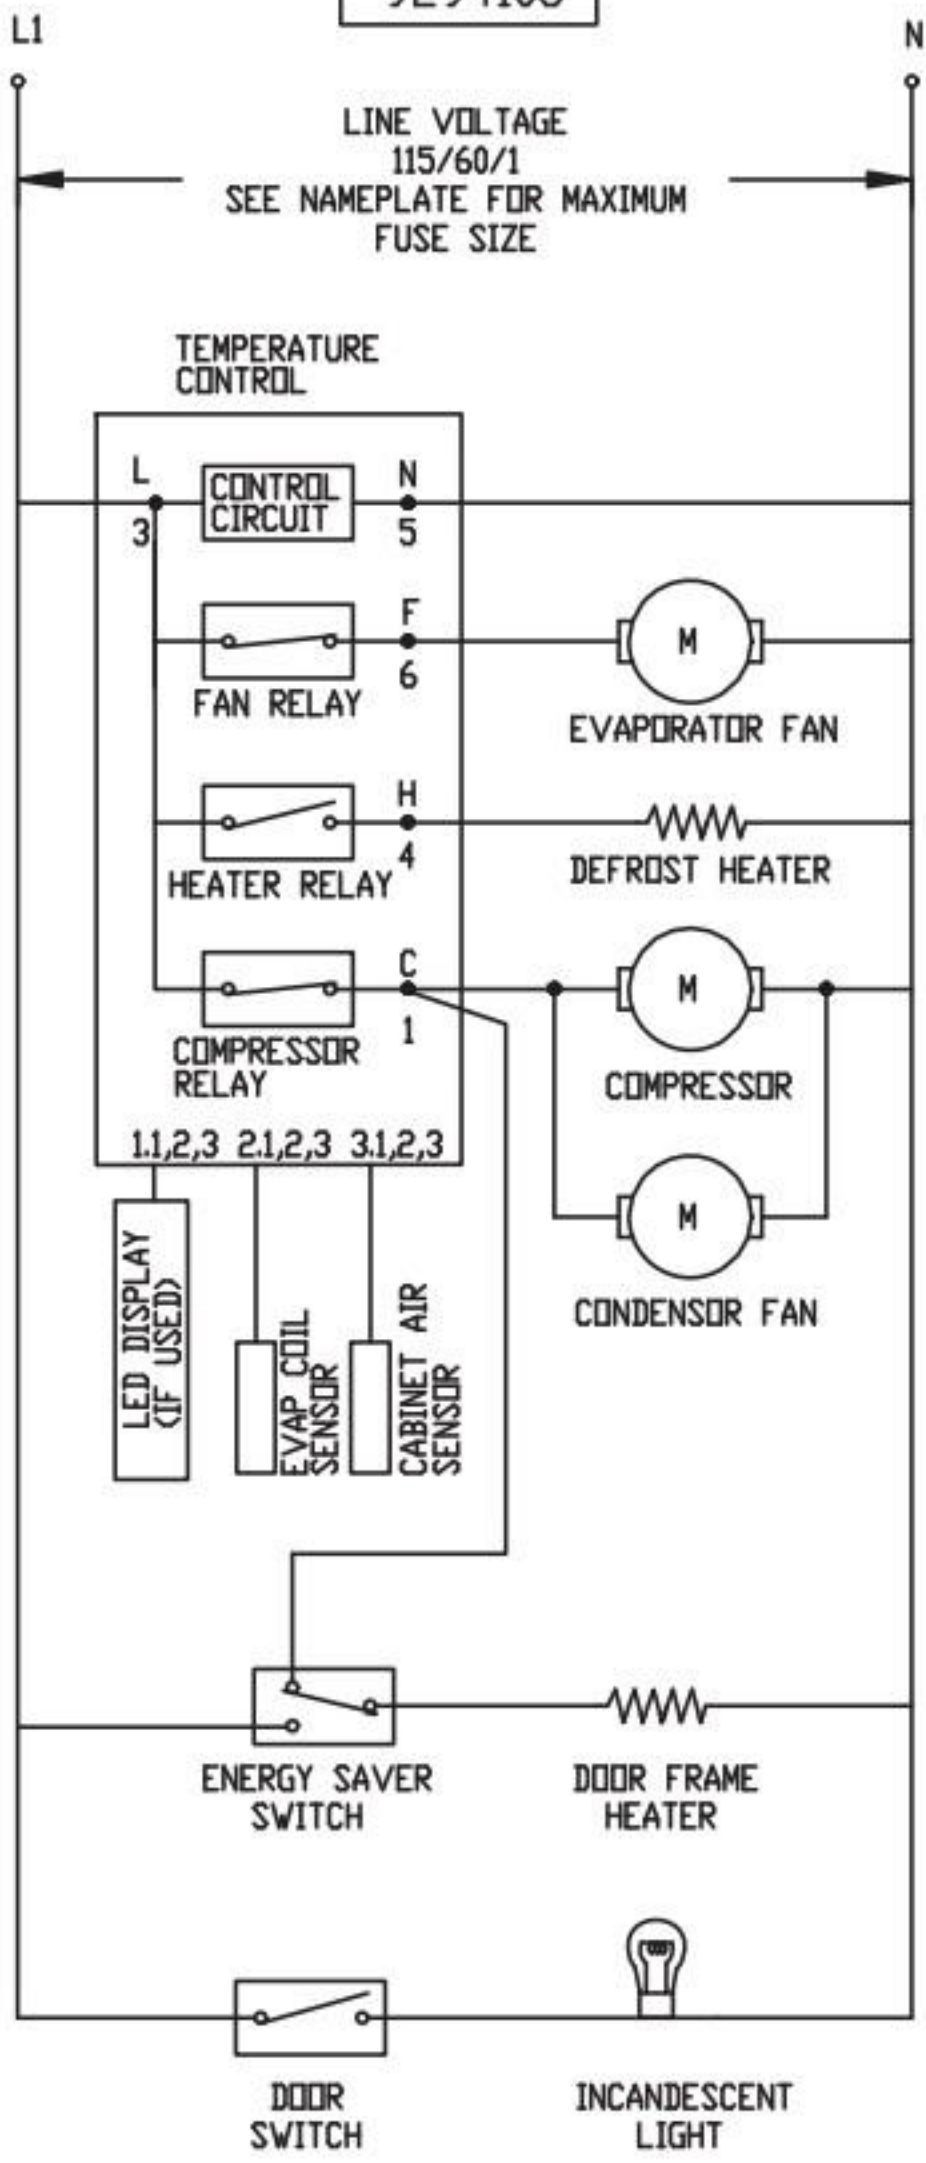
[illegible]

L1

N

LINE VOLTAGE
115/60/1
SEE NAMEPLATE FOR MAXIMUM
FUSE SIZE

TEMPERATURE
CONTROL

L
3

CONTROL
CIRCUIT

N
5

F
6

FAN RELAY

M

EVAPORATOR FAN

H
4

HEATER RELAY

DEFROST HEATER

C
1

COMPRESSOR
RELAY

M

COMPRESSOR

1.1,2,3 2.1,2,3 3.1,2,3

M

CONDENSOR FAN

LED DISPLAY
(IF USED)

EVAP COIL
SENSOR

CABINET AIR
SENSOR

ENERGY SAVER
SWITCH

DOOR FRAME
HEATER

DOOR
SWITCH

INCANDESCENT
LIGHT